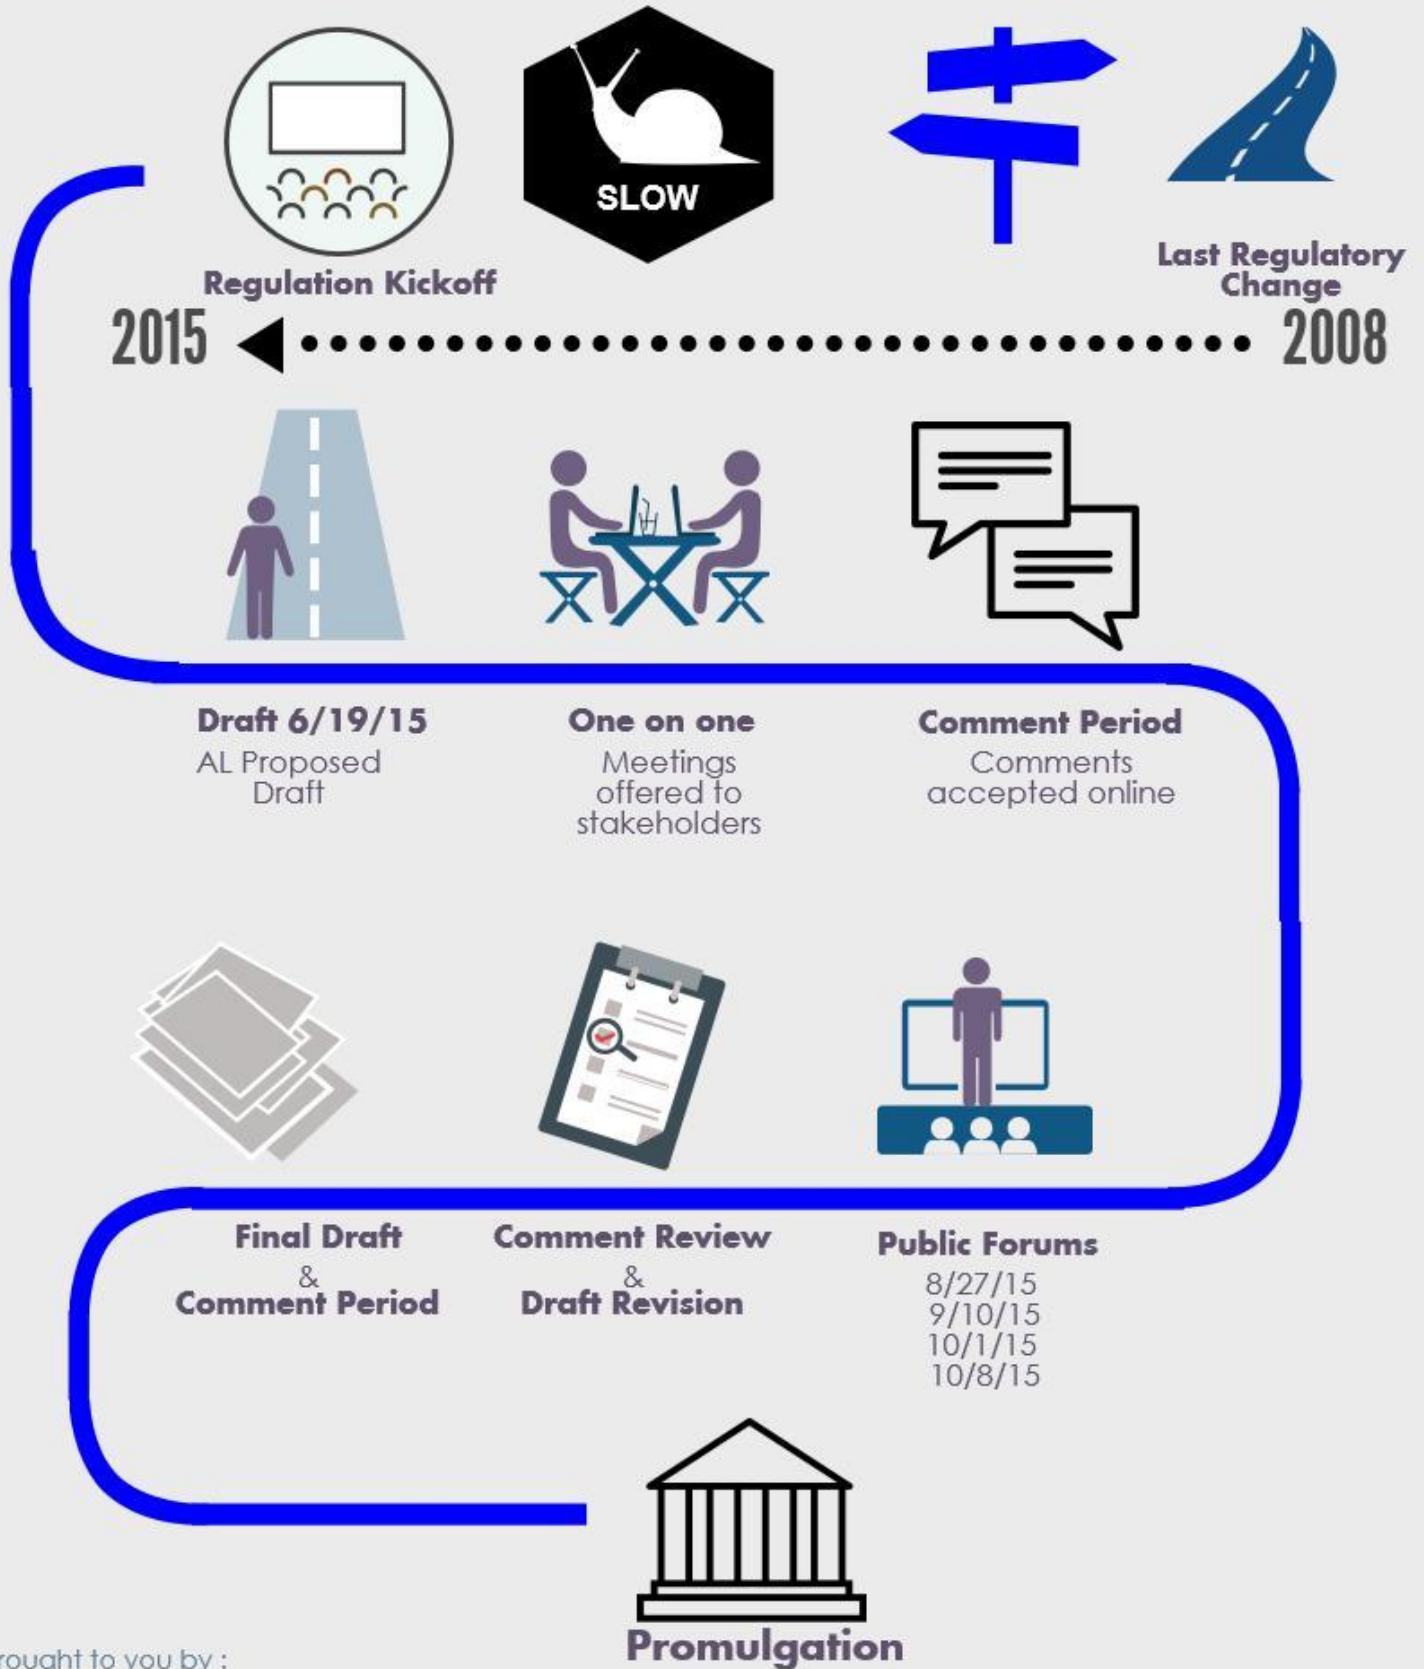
SLOW

Regulation Kickoff

Last Regulatory Change

2015 2008

Draft 6/19/15
AL Proposed Draft

One on one
Meetings offered to stakeholders

Comment Period
Comments accepted online

Final Draft
&
Comment Period

Comment Review
&
Draft Revision

Public Forums
8/27/15
9/10/15
10/1/15
10/8/15

rought to you by :

Promulgation